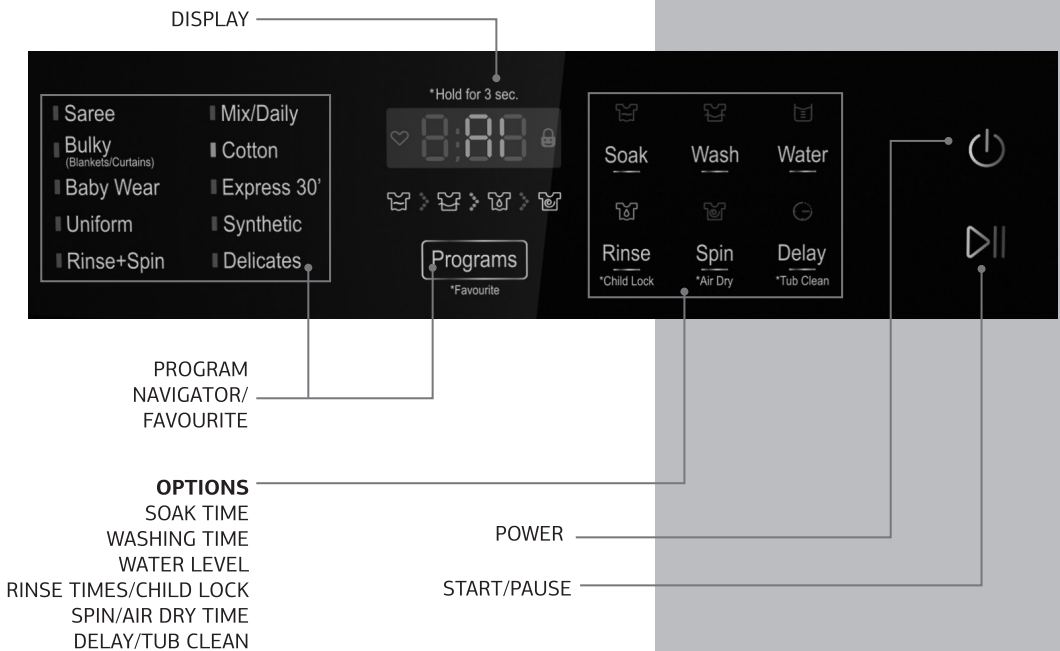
DISPLAY

Saree
Bulky (Blankets/Curtains)
Baby Wear
Uniform
Rinse+Spin

Mix/Daily
Cotton
Express 30'
Synthetic
Delicates

*Hold for 3 sec.

8:88

Programs
*Favourite

Soak
Wash
Water
Rinse
*Child Lock
Spin
*Air Dry
Delay
*Tub Clean

PROGRAM NAVIGATOR/ FAVOURITE

**OPTIONS**
SOAK TIME
WASHING TIME
WATER LEVEL
RINSE TIMES/CHILD LOCK
SPIN/AIR DRY TIME
DELAY/TUB CLEAN

POWER

START/PAUSE